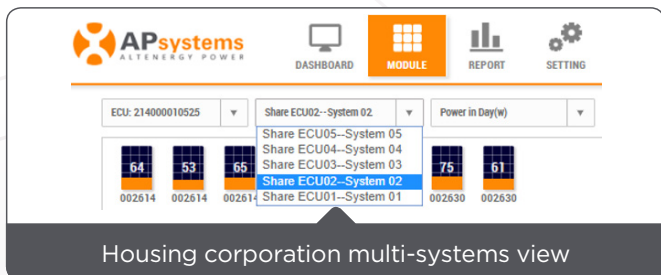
APsystems
ALTENERGY POWER

DASHBOARD MODULE REPORT SETTING

ECU: 214000010525
Share ECU02--System 02
Power in Day(w)

Share ECU05--System 05
Share ECU04--System 04
Share ECU03--System 03
Share ECU02--System 02
Share ECU01--System 01

64 53 65 75 61
002614 002614 00261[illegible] 002630 002630

Housing corporation multi-systems view